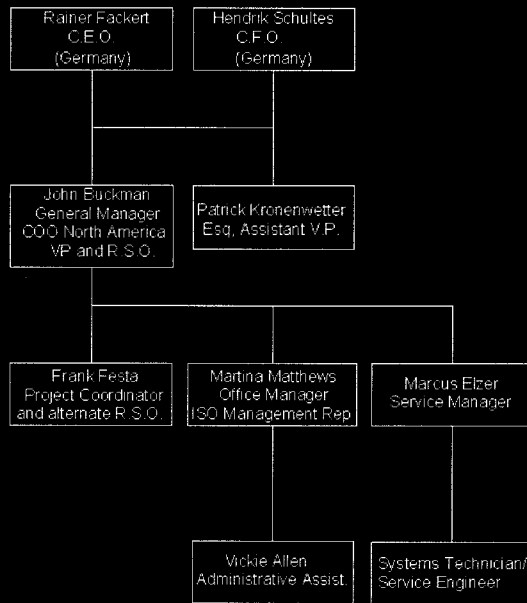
Rainer Fackert
C.E.O.
(Germany)

Hendrik Schultes
C.F.O.
(Germany)

John Buckman
General Manager
COO North America
VP and R.S.O.

Patrick Kronenwetter
Esq, Assistant V.P.

Frank Festa
Project Coordinator
and alternate R.S.O.

Martina Matthews
Office Manager
ISO Management Rep

Marcus Elzer
Service Manager

Vickie Allen
Administrative Assist.

Systems Technician/
Service Engineer